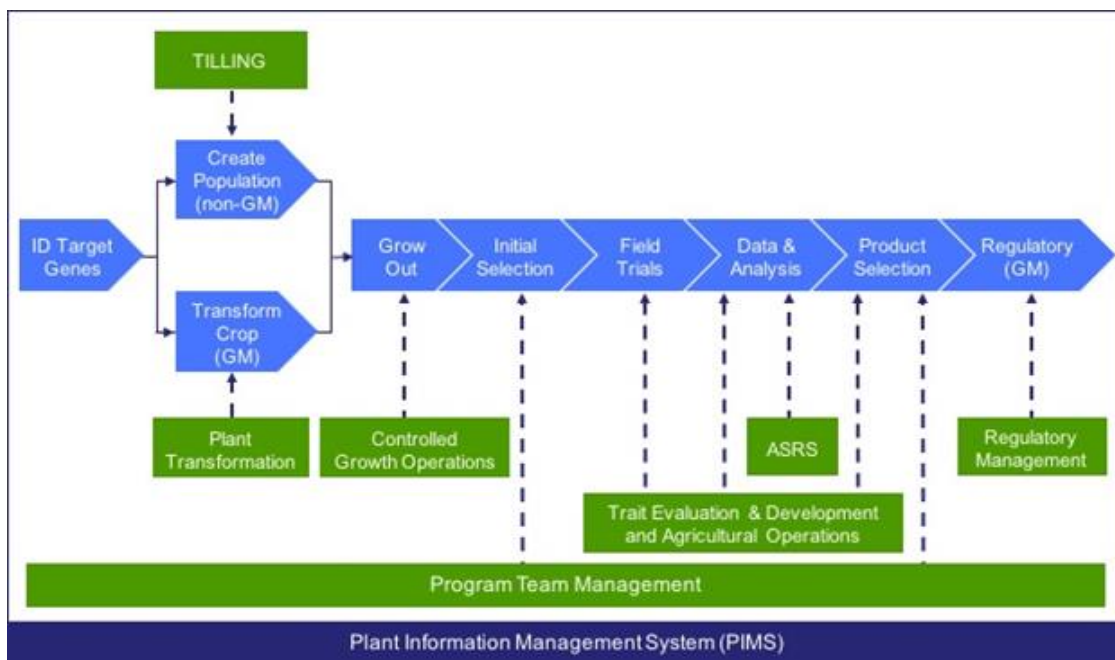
TILLING

Create Population (non-GM)

ID Target Genes

Transform Crop (GM)

Grow Out

Initial Selection

Field Trials

Data & Analysis

Product Selection

Regulatory (GM)

Plant Transformation

Controlled Growth Operations

ASRS

Regulatory Management

Trait Evaluation & Development and Agricultural Operations

Program Team Management

Plant Information Management System (PIMS)